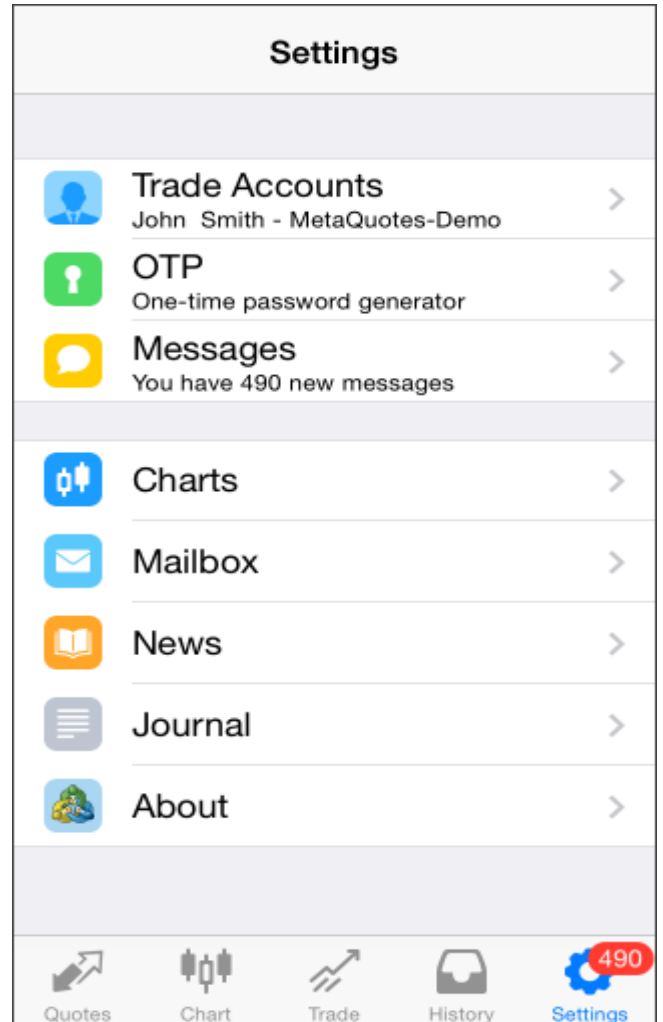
Settings

Trade Accounts
John Smith - MetaQuotes-Demo

OTP
One-time password generator

Messages
You have 490 new messages

Charts

Mailbox

News

Journal

About

Quotes Chart Trade History 490 Settings